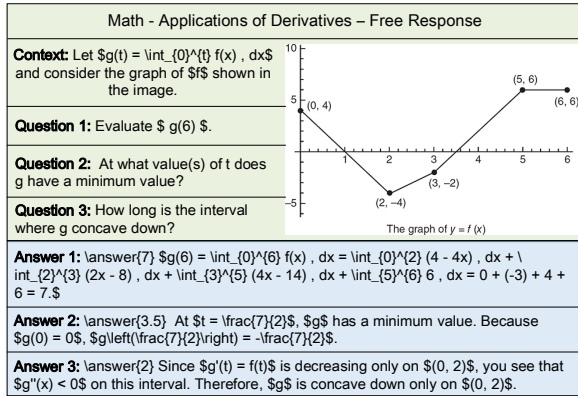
Math - Applications of Derivatives – Free Response

**Context:** Let $g(t) = \int_{0}^{t} f(x) , dx$ and consider the graph of $f$ shown in the image.

**Question 1:** Evaluate $ g(6) $.

**Question 2:** At what value(s) of t does g have a minimum value?

**Question 3:** How long is the interval where g concave down?

10
5
−5
1 2 3 4 5 6
(0, 4)
(5, 6)
(6, 6)
(3, −2)
(2, −4)
The graph of $y = f(x)$

**Answer 1:** \answer{7} $g(6) = \int_{0}^{6} f(x) , dx = \int_{0}^{2} (4 - 4x) , dx + \ int_{2}^{3} (2x - 8) , dx + \int_{3}^{5} (4x - 14) , dx + \int_{5}^{6} 6 , dx = 0 + (-3) + 4 + 6 = 7.$

**Answer 2:** \answer{3.5} At $t = \frac{7}{2}$, $g$ has a minimum value. Because $g(0) = 0$, $g\left(\frac{7}{2}\right) = -\frac{7}{2}$.

**Answer 3:** \answer{2} Since $g'(t) = f(t)$ is decreasing only on $(0, 2)$, you see that $g''(x) < 0$ on this interval. Therefore, $g$ is concave down only on $(0, 2)$.